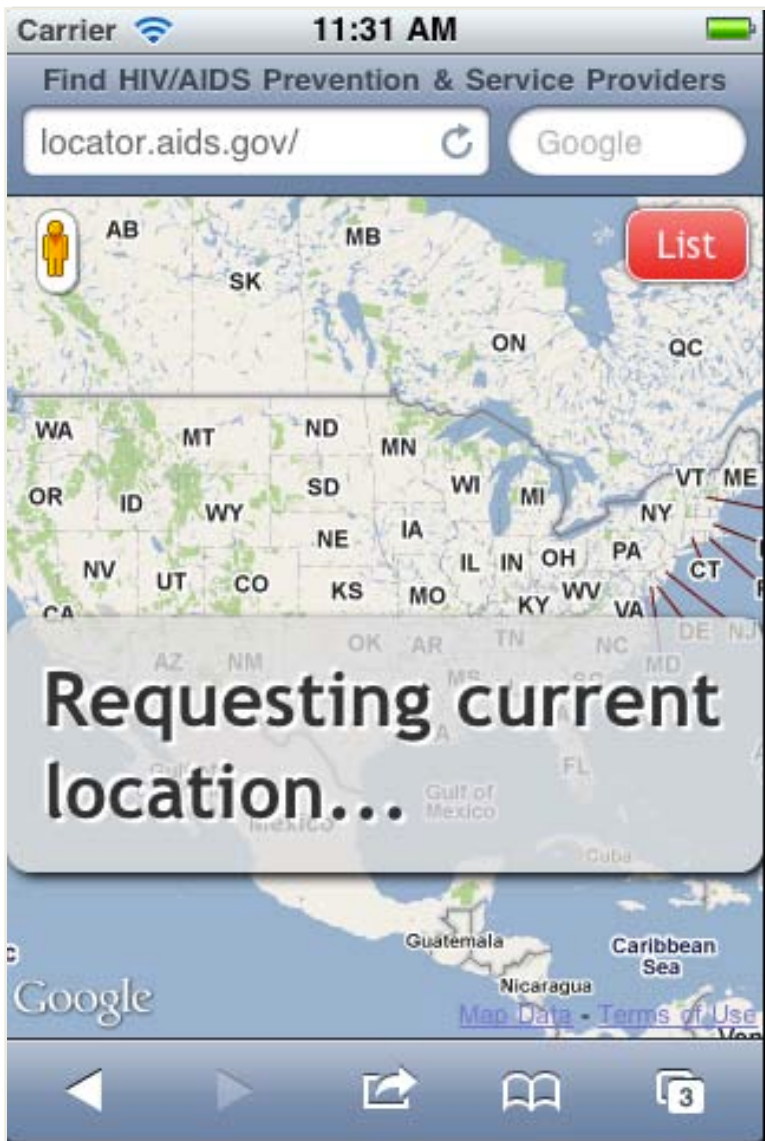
Carrier 11:31 AM

Find HIV/AIDS Prevention & Service Providers

locator.aids.gov/

Google

AB MB SK List ON QC WA MT ND MN WI MI VT ME OR ID WY SD NY NE IA PA NV UT CO IL IN OH CT KS MO KY WV VA CA OK AR TN NC DE NJ AZ NM MS MD

Requesting current location...

FL Gulf of Mexico Mexico Cuba Guatemala Caribbean Sea Nicaragua

Google

Map Data - Terms of Use

3